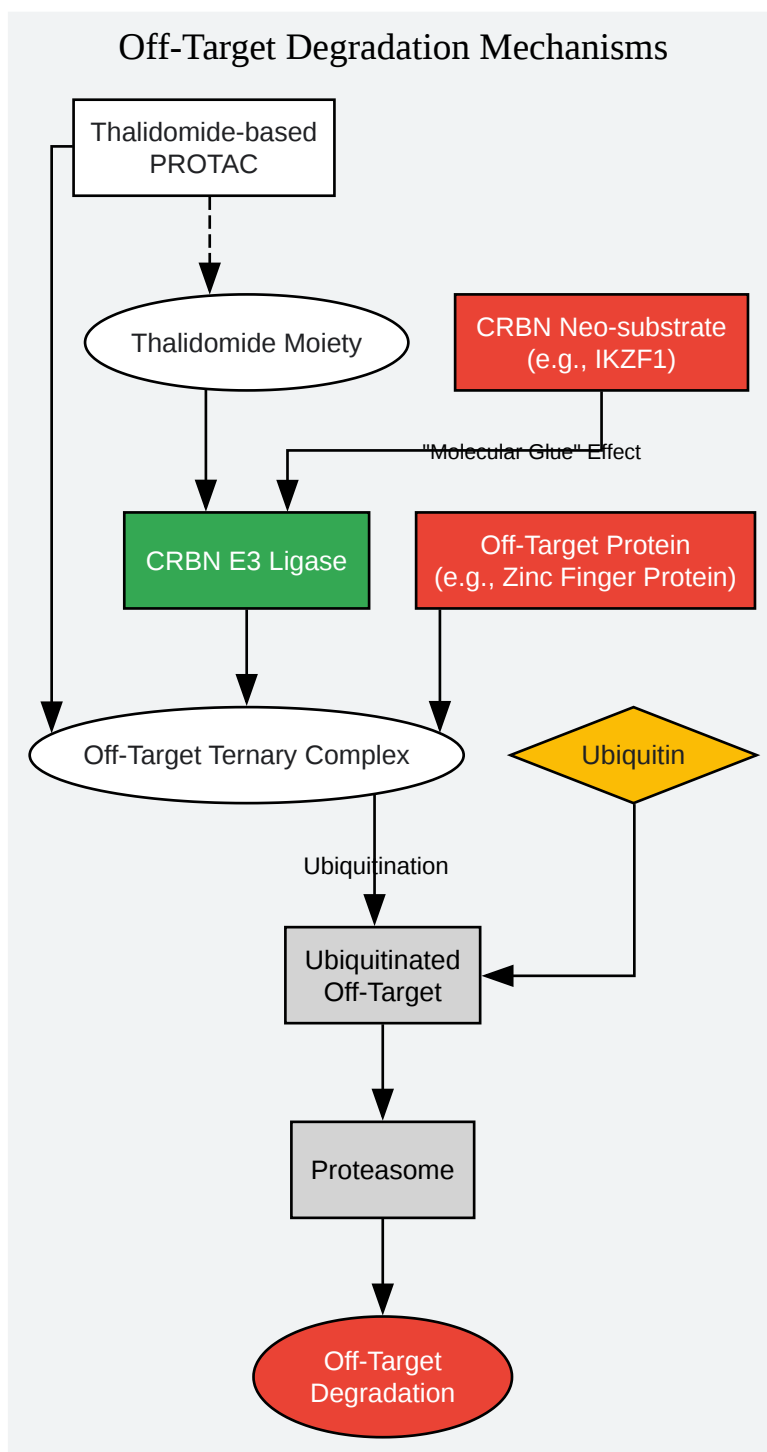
Off-Target Degradation Mechanisms

Thalidomide-based PROTAC

Thalidomide Moiety

CRBN Neo-substrate (e.g., IKZF1)

"Molecular Glue" Effect

CRBN E3 Ligase

Off-Target Protein (e.g., Zinc Finger Protein)

Off-Target Ternary Complex

Ubiquitin

Ubiquitination

Ubiquitinated Off-Target

Proteasome

Off-Target Degradation